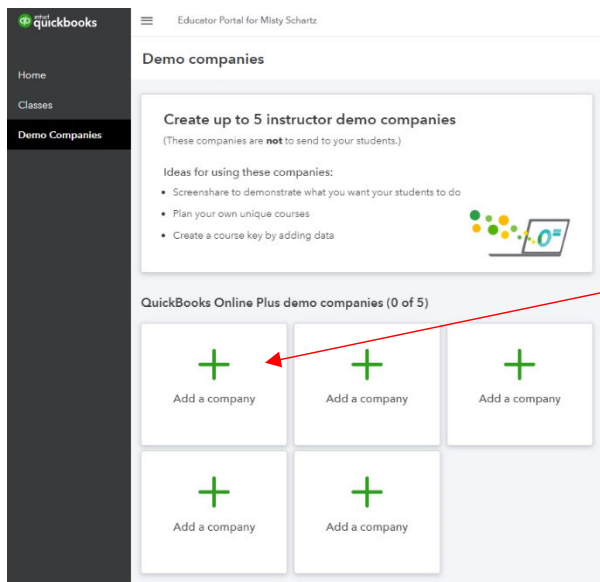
intuit quickbooks

Educator Portal for Misty Schartz

Home

Classes

Demo Companies

Demo companies

Create up to 5 instructor demo companies

(These companies are **not** to send to your students.)

Ideas for using these companies:

- Screenshare to demonstrate what you want your students to do
- Plan your own unique courses
- Create a course key by adding data

QuickBooks Online Plus demo companies (0 of 5)

Add a company

Add a company

Add a company

Add a company

Add a company